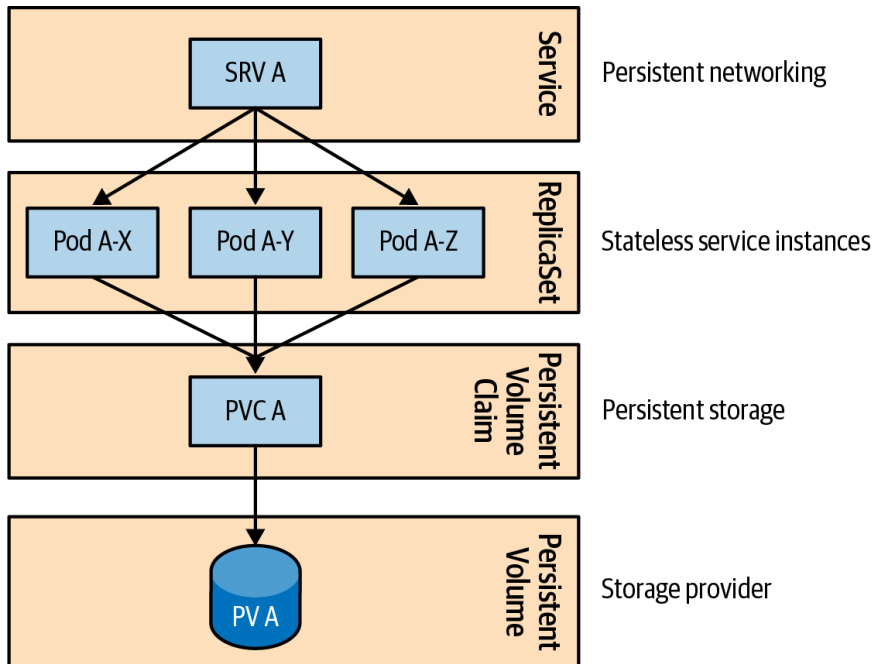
SRV A

Service

Persistent networking

Pod A-X

Pod A-Y

Pod A-Z

ReplicaSet

Stateless service instances

PVC A

Persistent Volume Claim

Persistent storage

PV A

Persistent Volume

Storage provider